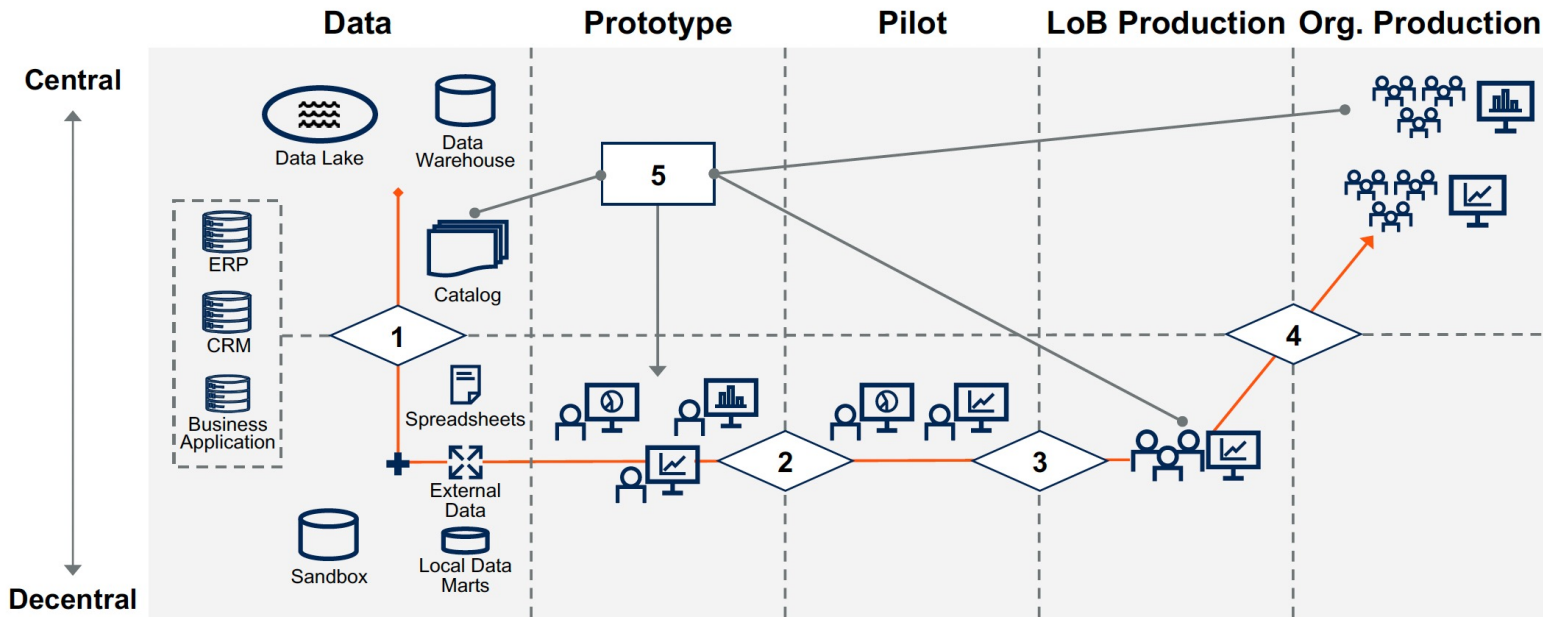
Data Prototype Pilot LoB Production Org. Production

Central

Decentral

Data Lake

Data Warehouse

ERP

CRM

Business Application

Catalog

5

1

2

3

4

Spreadsheets

External Data

Sandbox

Local Data Marts